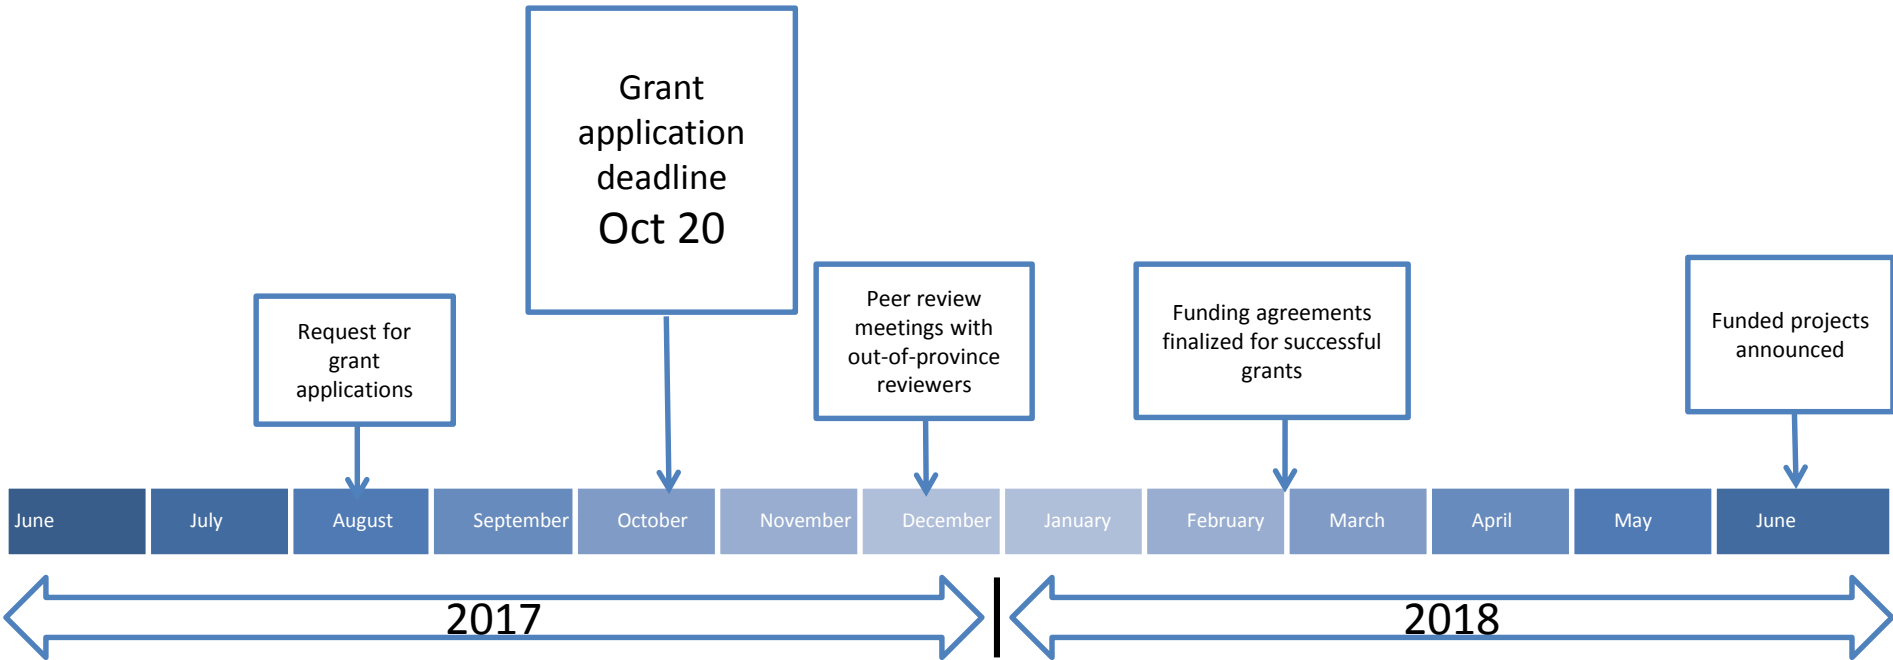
Grant application deadline
Oct 20

Request for grant applications

Peer review meetings with out-of-province reviewers

Funding agreements finalized for successful grants

Funded projects announced

| June | July | August | September | October | November | December | January | February | March | April | May | June |
|---|---|---|---|---|---|---|---|---|---|---|---|---|

2017

2018